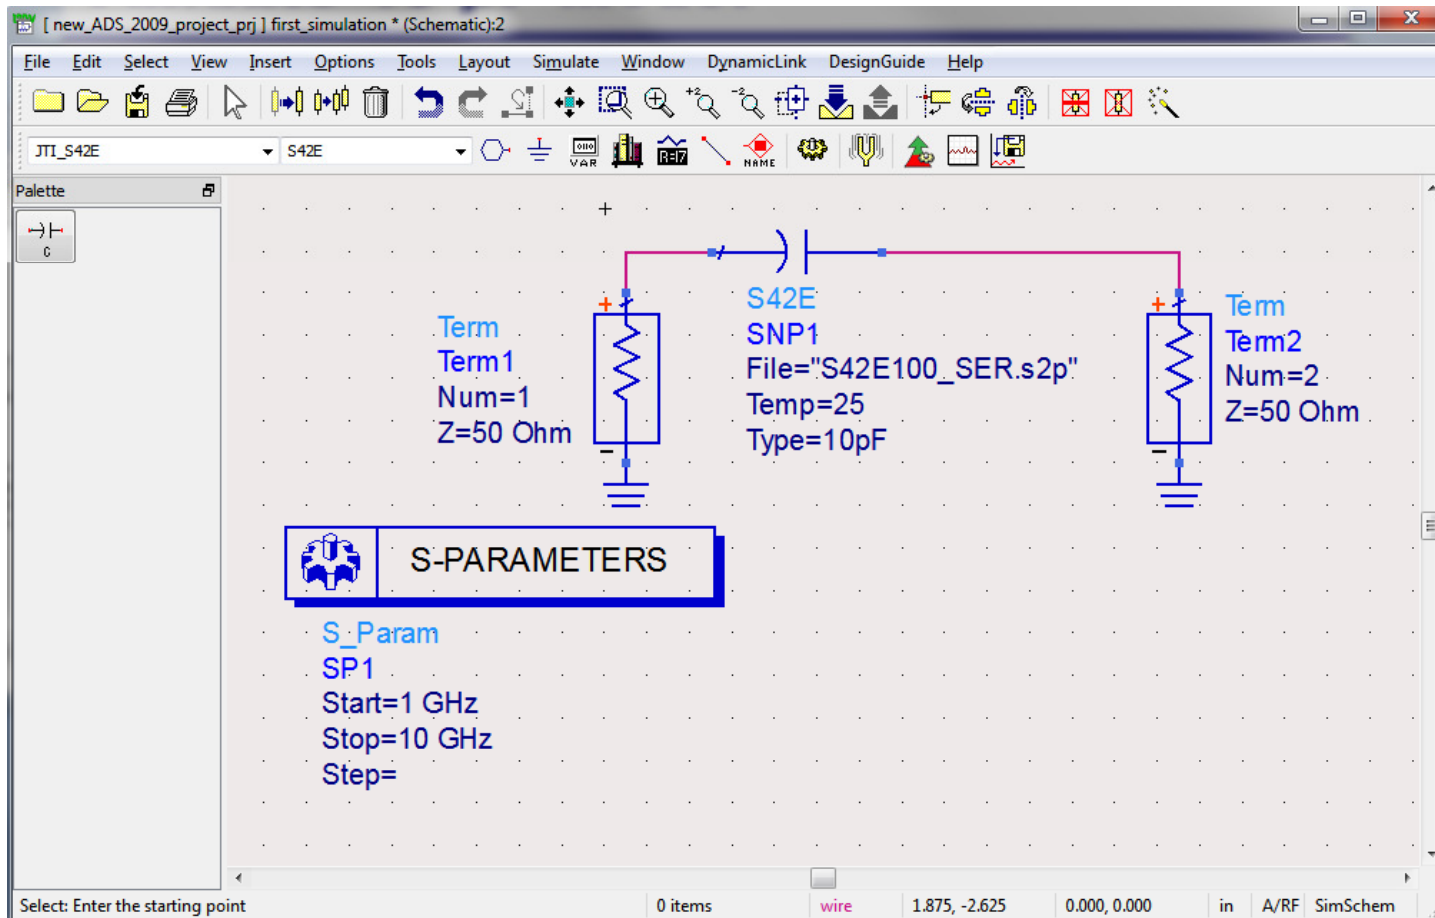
[ new_ADS_2009_project_prj ] first_simulation * (Schematic):2

File Edit Select View Insert Options Tools Layout Simulate Window DynamicLink DesignGuide Help

JTI_S42E S42E

VAR

NAME

Palette

C

Term
Term1
Num=1
Z=50 Ohm

S42E
SNP1
File="S42E100_SER.s2p"
Temp=25
Type=10pF

Term
Term2
Num=2
Z=50 Ohm

S-PARAMETERS

S_Param
SP1
Start=1 GHz
Stop=10 GHz
Step=

Select: Enter the starting point | 0 items | wire | 1.875, -2.625 | 0.000, 0.000 | in | A/RF | SimSchem